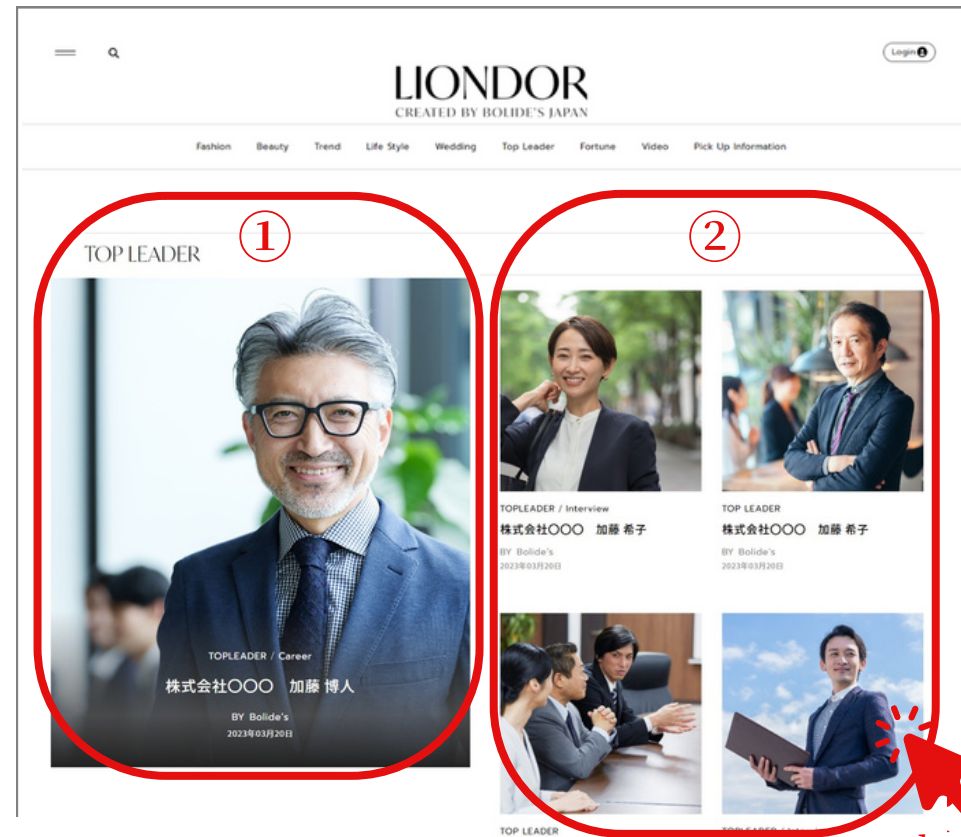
Login

LIONDOR
CREATED BY BOLIDE'S JAPAN

Fashion Beauty Trend Life Style Wedding Top Leader Fortune Video Pick Up Information

①

TOP LEADER

TOPLEADER / Career
株式会社〇〇〇 加藤 博人
BY Bolide's
2023年03月20日

②

TOPLEADER / Interview
株式会社〇〇〇 加藤 希子
BY Bolide's
2023年03月20日

TOP LEADER
株式会社〇〇〇 加藤 希子
BY Bolide's
2023年03月20日

TOP LEADER

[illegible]